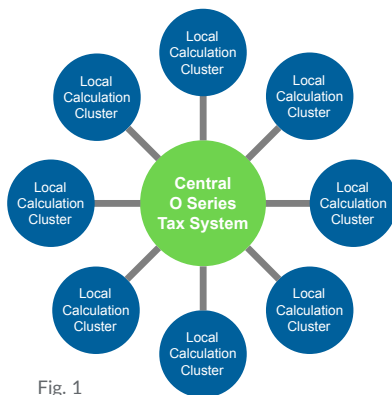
Local Calculation Cluster

Local Calculation Cluster

Local Calculation Cluster

Local Calculation Cluster

Central O Series Tax System

Local Calculation Cluster

Local Calculation Cluster

Local Calculation Cluster

Local Calculation Cluster

Fig. 1